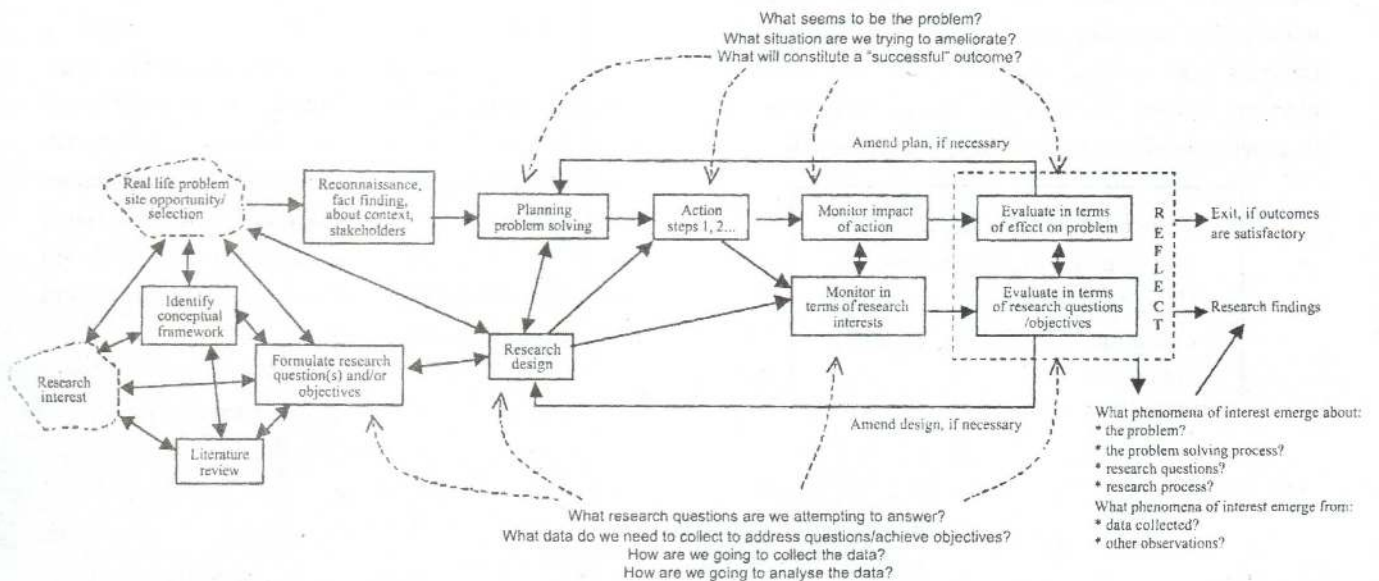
What seems to be the problem?
What situation are we trying to ameliorate?
What will constitute a "successful" outcome?

Amend plan, if necessary

Real life problem site opportunity/ selection

Reconnaissance, fact finding, about context, stakeholders

Planning problem solving

Action steps 1, 2...

Monitor impact of action

Evaluate in terms of effect on problem

R
E
F
L
E
C
T

Exit, if outcomes are satisfactory

Identify conceptual framework

Monitor in terms of research interests

Evaluate in terms of research questions /objectives

Research findings

Research interest

Formulate research question(s) and/or objectives

Research design

Literature review

Amend design, if necessary

What phenomena of interest emerge about:
* the problem?
* the problem solving process?
* research questions?
* research process?
What phenomena of interest emerge from:
* data collected?
* other observations?

What research questions are we attempting to answer?
What data do we need to collect to address questions/achieve objectives?
How are we going to collect the data?
How are we going to analyse the data?